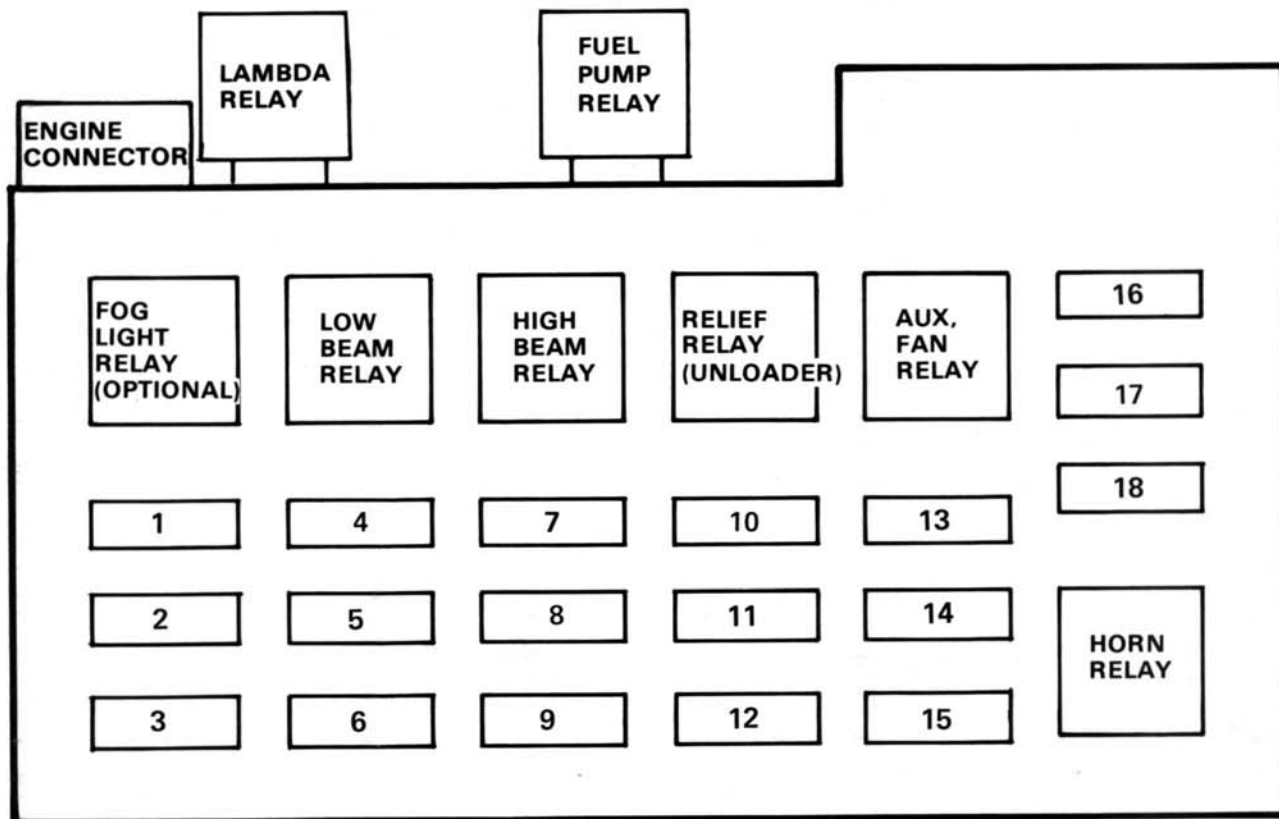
ENGINE CONNECTOR

LAMBDA RELAY

FUEL PUMP RELAY

FOG LIGHT RELAY (OPTIONAL)

LOW BEAM RELAY

HIGH BEAM RELAY

RELIEF RELAY (UNLOADER)

AUX, FAN RELAY

16

17

18

1

4

7

10

13

2

5

8

11

14

3

6

9

12

15

HORN RELAY